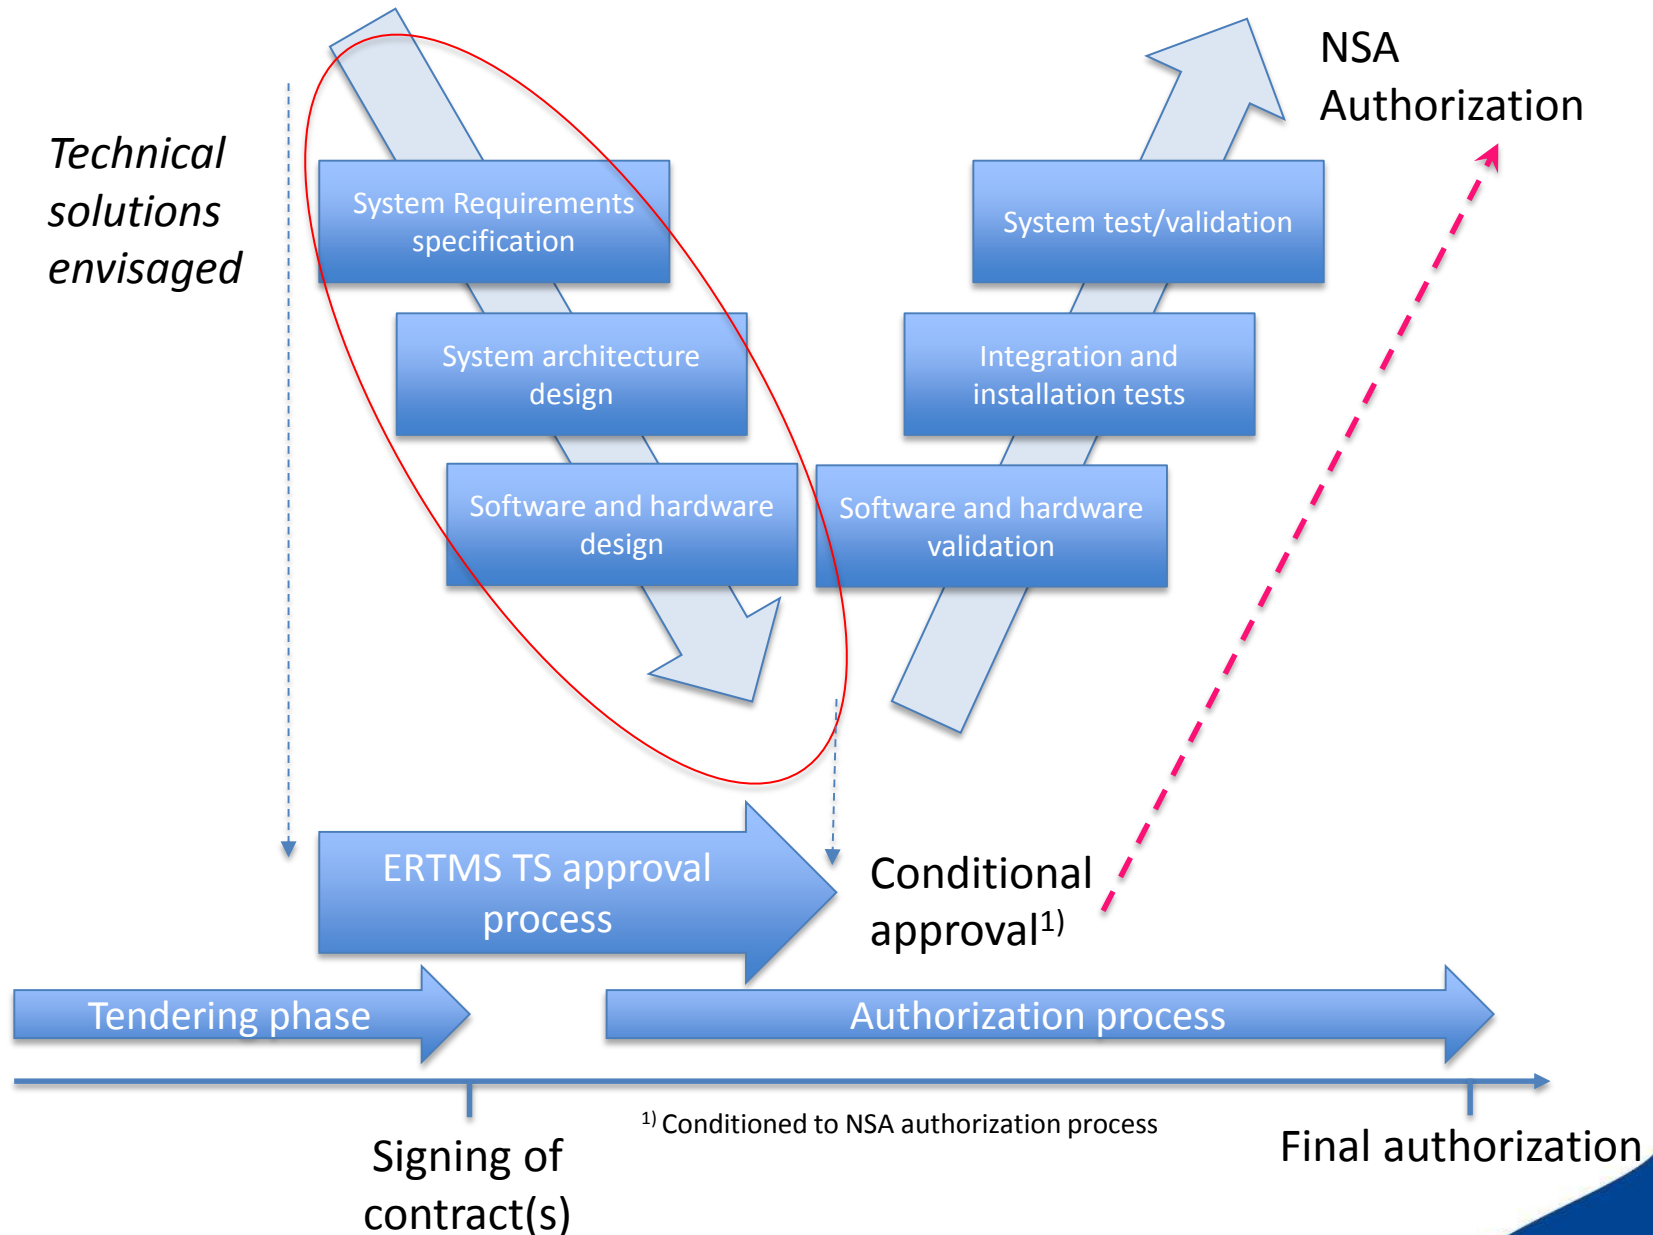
Technical solutions envisaged

System Requirements specification

System architecture design

Software and hardware design

NSA Authorization

System test/validation

Integration and installation tests

Software and hardware validation

ERTMS TS approval process

Conditional approval$^{1)}$

Tendering phase

Authorization process

Signing of contract(s)

$^{1)}$ Conditioned to NSA authorization process

Final authorization